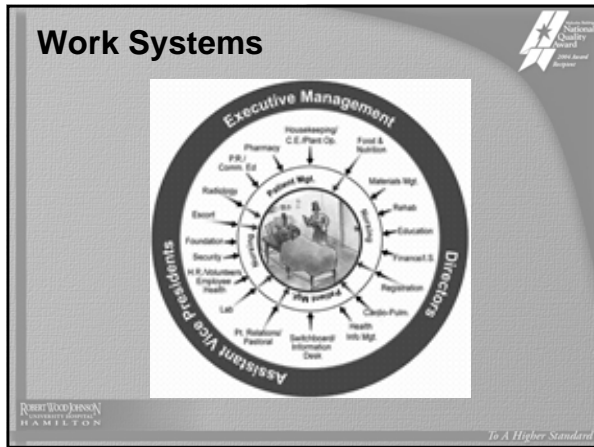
Work Systems

Malcolm Baldrige National Quality Award 2004 Award Recipient

Executive Management

Directors

Assistant Vice Presidents

Housekeeping/ C.E./Plant Op.

Food & Nutrition

Materials Mgt.

Rehab.

Education

Financial S.

Registration

Cardio-Pulm.

Health Info Mgt.

Switchboard/ Information Desk

Pt. Relations/ Pastoral

Lab

H.R./Volunteers Employee Health

Security

Foundation

Escort

Radiology

P.R./ Comm. Ed.

Pharmacy

Patient Mgt.

Nursing

Patient Mgt.

Nursing

ROBERT WOOD JOHNSON UNIVERSITY HOSPITAL HAMILTON

To A Higher Standard